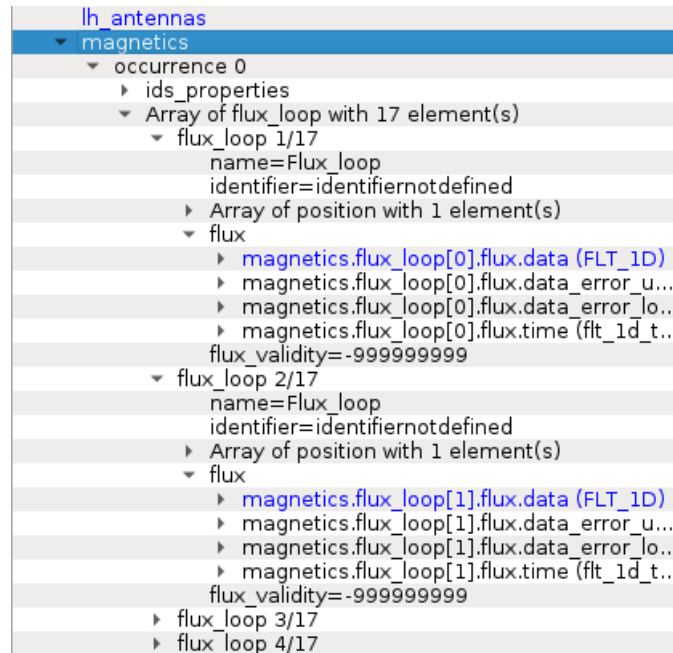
lh_antennas
magnetics
occurrence 0
ids_properties
Array of flux_loop with 17 element(s)
flux_loop 1/17
name=Flux_loop
identifier=identifiernotdefined
Array of position with 1 element(s)
flux
magnetics.flux_loop[0].flux.data (FLT_1D)
magnetics.flux_loop[0].flux.data_error_u...
magnetics.flux_loop[0].flux.data_error_lo...
magnetics.flux_loop[0].flux.time (flt_1d_t...
flux_validity=-999999999
flux_loop 2/17
name=Flux_loop
identifier=identifiernotdefined
Array of position with 1 element(s)
flux
magnetics.flux_loop[1].flux.data (FLT_1D)
magnetics.flux_loop[1].flux.data_error_u...
magnetics.flux_loop[1].flux.data_error_lo...
magnetics.flux_loop[1].flux.time (flt_1d_t...
flux_validity=-999999999
flux_loop 3/17
flux_loop 4/17